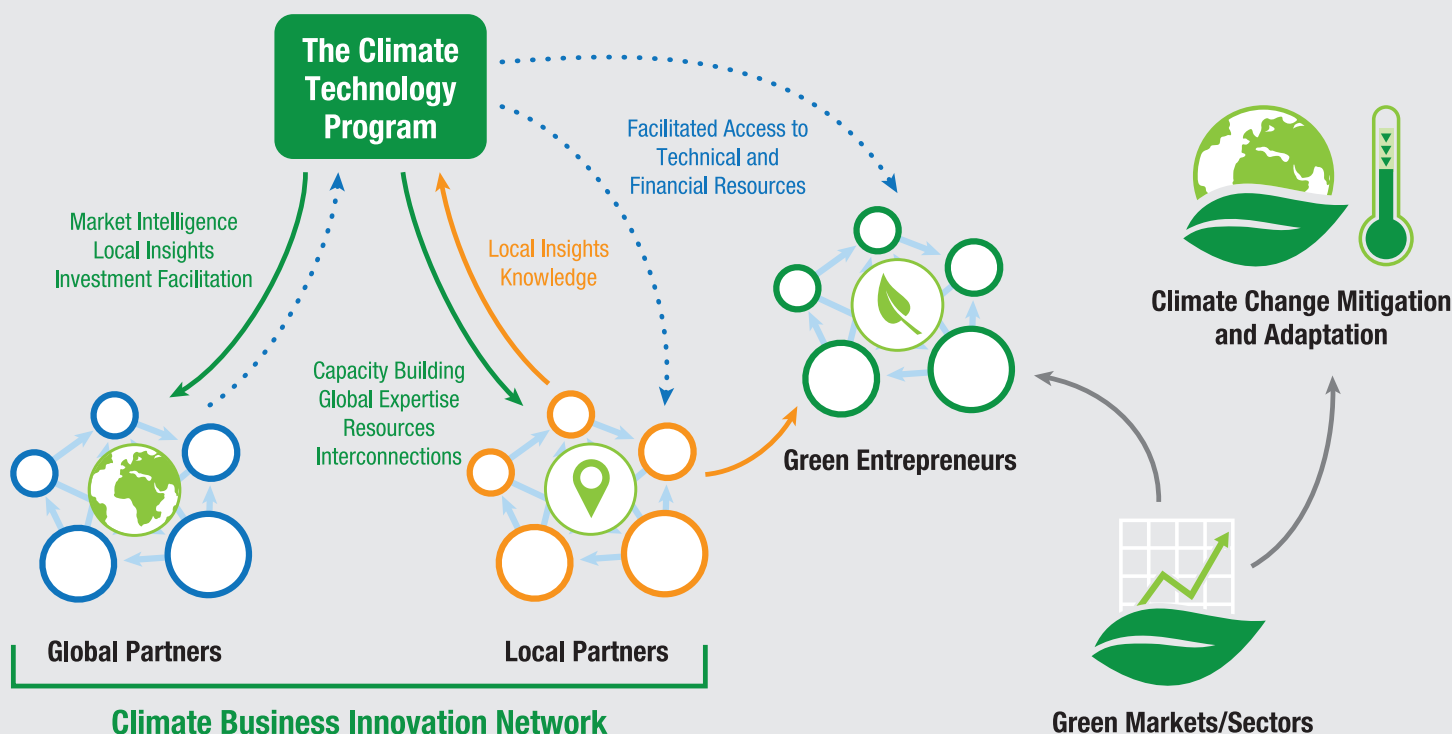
The Climate Technology Program

Facilitated Access to Technical and Financial Resources

Climate Change Mitigation and Adaptation

Market Intelligence
Local Insights
Investment Facilitation

Local Insights
Knowledge

Capacity Building
Global Expertise
Resources
Interconnections

Green Entrepreneurs

Global Partners

Local Partners

Climate Business Innovation Network

Green Markets/Sectors